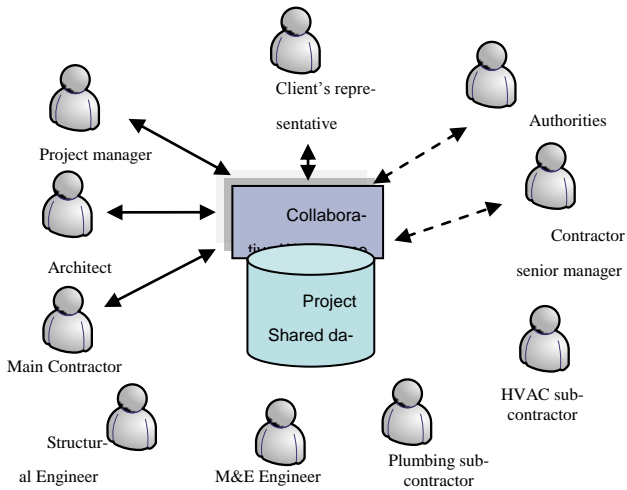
Client's representative

Authorities

Project manager

Collabora-

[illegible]

Architect

Contractor senior manager

Project Shared da-

Main Contractor

HVAC subcontractor

Structural Engineer

M&E Engineer

Plumbing subcontractor